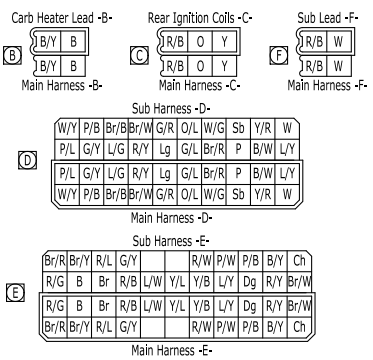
Carb Heater Lead -B-

B

| B/Y | B |
|---|---|

| B/Y | B |
|---|---|

Main Harness -B-

Rear Ignition Coils -C-

C

| R/B | O | Y |
|---|---|---|

| R/B | O | Y |
|---|---|---|

Main Harness -C-

Sub Lead -F-

F

| R/B | W |
|---|---|

| R/B | W |
|---|---|

Main Harness -F-

Sub Harness -D-

D

| W/Y | P/B | Br/B | Br/W | G/R | O/L | W/G | Sb | Y/R | W |
|---|---|---|---|---|---|---|---|---|---|
| P/L | G/Y | L/G | R/Y | Lg | G/L | Br/R | P | B/W | L/Y |

| P/L | G/Y | L/G | R/Y | Lg | G/L | Br/R | P | B/W | L/Y |
|---|---|---|---|---|---|---|---|---|---|
| W/Y | P/B | Br/B | Br/W | G/R | O/L | W/G | Sb | Y/R | W |

Main Harness -D-

Sub Harness -E-

E

| Br/R | Br/Y | R/L | G/Y | | | R/W | P/W | P/B | B/Y | Ch |
|---|---|---|---|---|---|---|---|---|---|---|
| R/G | B | Br | R/B | L/W | Y/L | Y/B | L/Y | Dg | R/Y | Br/W |

| R/G | B | Br | R/B | L/W | Y/L | Y/B | L/Y | Dg | R/Y | Br/W |
|---|---|---|---|---|---|---|---|---|---|---|
| Br/R | Br/Y | R/L | G/Y | | | R/W | P/W | P/B | B/Y | Ch |

Main Harness -E-